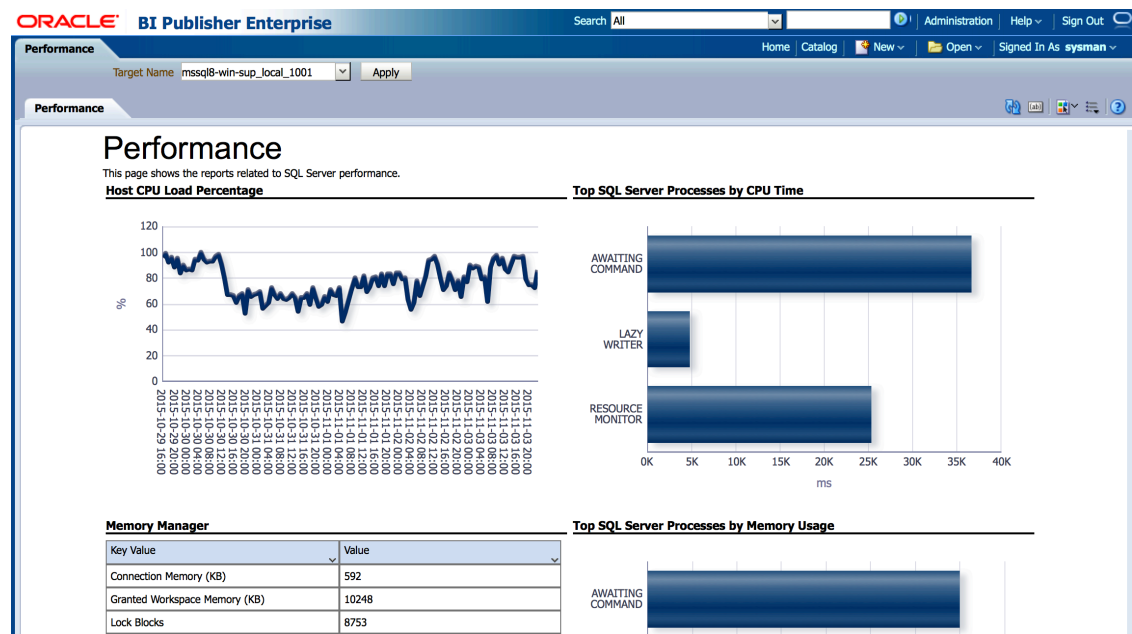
ORACLE BI Publisher Enterprise

Search All

Administration Help Sign Out

Performance

Home Catalog New Open Signed In As sysman

Target Name mssql8-win-sup_local_1001 Apply

Performance

Performance

This page shows the reports related to SQL Server performance.

Host CPU Load Percentage

120
100
80
60
40
20
0

%

2015-10-29 16:00
2015-10-29 20:00
2015-10-30 00:00
2015-10-30 04:00
2015-10-30 08:00
2015-10-30 12:00
2015-10-30 16:00
2015-10-30 20:00
2015-10-31 00:00
2015-10-31 04:00
2015-10-31 08:00
2015-10-31 12:00
2015-10-31 16:00
2015-10-31 20:00
2015-11-01 00:00
2015-11-01 04:00
2015-11-01 08:00
2015-11-01 12:00
2015-11-01 16:00
2015-11-01 20:00
2015-11-02 00:00
2015-11-02 04:00
2015-11-02 08:00
2015-11-02 12:00
2015-11-02 16:00
2015-11-02 20:00
2015-11-03 00:00
2015-11-03 04:00
2015-11-03 08:00
2015-11-03 12:00
2015-11-03 16:00
2015-11-03 20:00

Top SQL Server Processes by CPU Time

AWAITING COMMAND
LAZY WRITER
RESOURCE MONITOR

0K 5K 10K 15K 20K 25K 30K 35K 40K

ms

Memory Manager

| Key Value | Value |
|---|---|
| Connection Memory (KB) | 592 |
| Granted Workspace Memory (KB) | 10248 |
| Lock Blocks | 8753 |

Top SQL Server Processes by Memory Usage

AWAITING COMMAND